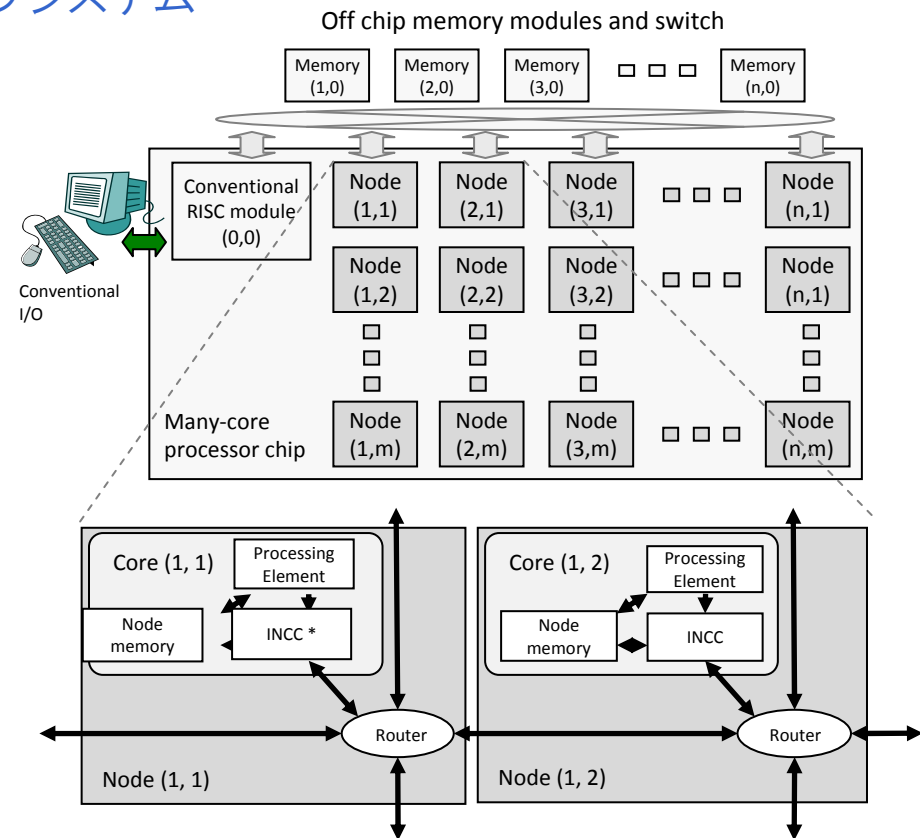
システム

Off chip memory modules and switch

Memory (1,0)

Memory (2,0)

Memory (3,0)

Memory (n,0)

Conventional RISC module (0,0)

Node (1,1)

Node (2,1)

Node (3,1)

Node (n,1)

Conventional I/O

Node (1,2)

Node (2,2)

Node (3,2)

Node (n,1)

Many-core processor chip

Node (1,m)

Node (2,m)

Node (3,m)

Node (n,m)

Core (1, 1)

Processing Element

Node memory

INCC *

Router

Node (1, 1)

Core (1, 2)

Processing Element

Node memory

INCC

Router

Node (1, 2)